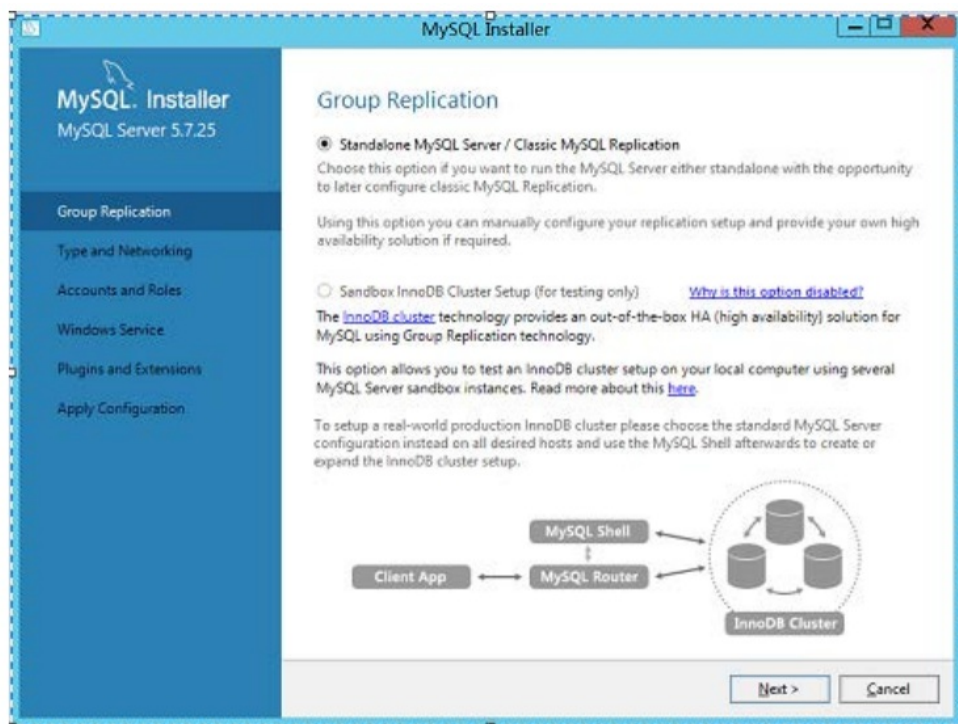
MySQL Installer

MySQL. Installer
MySQL Server 5.7.25

Group Replication
Type and Networking
Accounts and Roles
Windows Service
Plugins and Extensions
Apply Configuration

Group Replication

Standalone MySQL Server / Classic MySQL Replication

Choose this option if you want to run the MySQL Server either standalone with the opportunity to later configure classic MySQL Replication.

Using this option you can manually configure your replication setup and provide your own high availability solution if required.

Sandbox InnoDB Cluster Setup (for testing only) Why is this option disabled?

The InnoDB cluster technology provides an out-of-the-box HA (high availability) solution for MySQL using Group Replication technology.

This option allows you to test an InnoDB cluster setup on your local computer using several MySQL Server sandbox instances. Read more about this here.

To setup a real-world production InnoDB cluster please choose the standard MySQL Server configuration instead on all desired hosts and use the MySQL Shell afterwards to create or expand the InnoDB cluster setup.

MySQL Shell
Client App
MySQL Router
InnoDB Cluster

Next >
Cancel